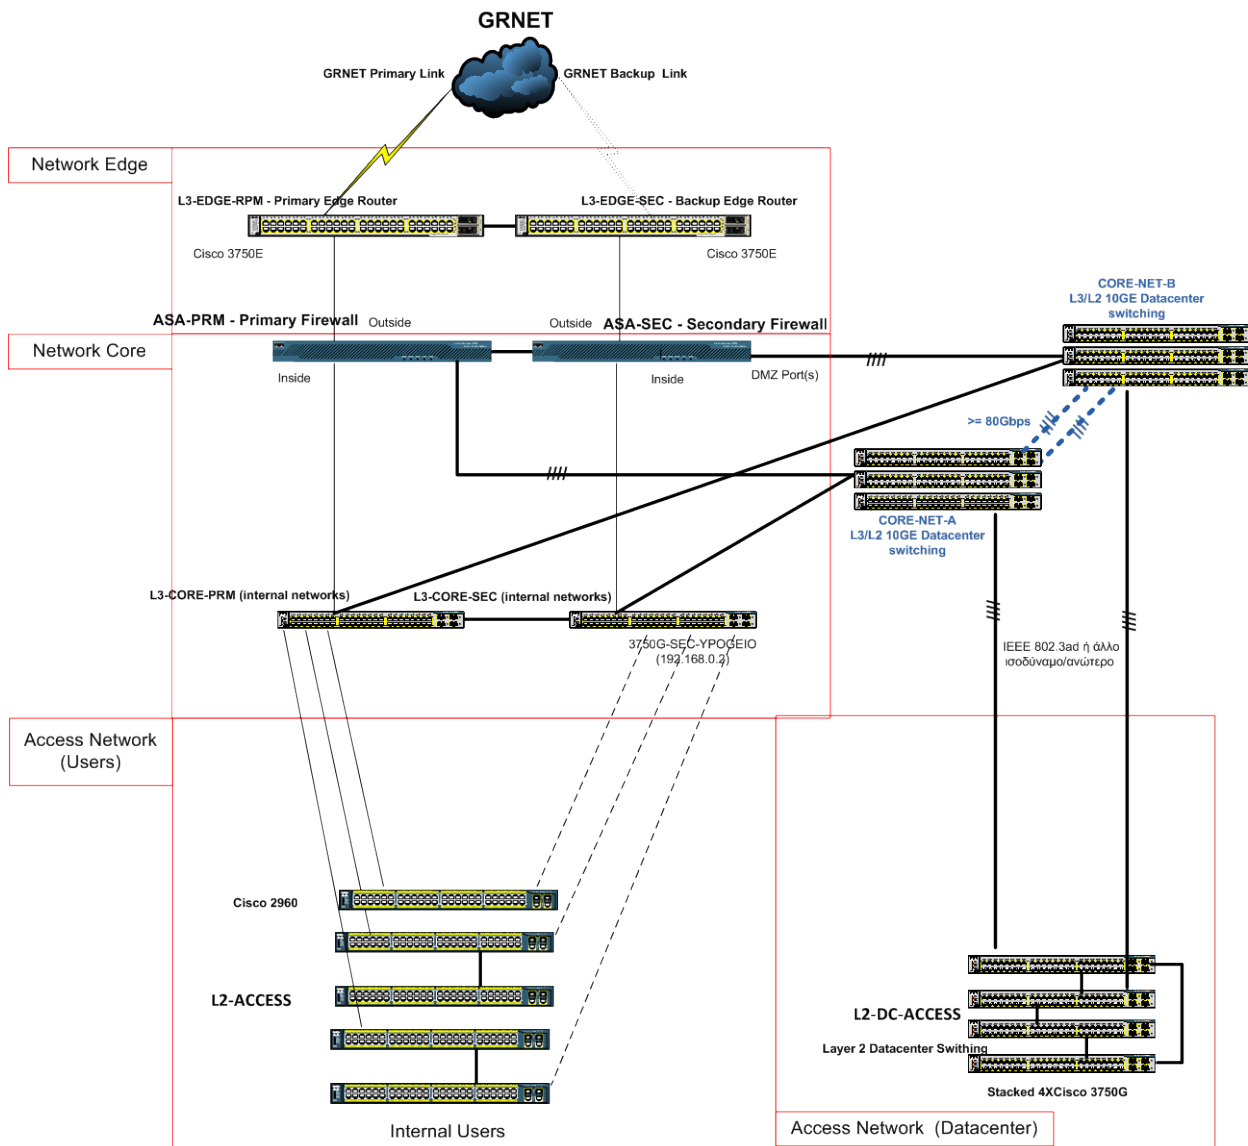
GRNET

GRNET Primary Link

GRNET Backup Link

Network Edge

L3-EDGE-RPM - Primary Edge Router

L3-EDGE-SEC - Backup Edge Router

Cisco 3750E

Cisco 3750E

CORE-NET-B
L3/L2 10GE Datacenter switching

ASA-PRM - Primary Firewall

Outside

Outside

ASA-SEC - Secondary Firewall

Network Core

Inside

Inside

DMZ Port(s)

>= 80Gbps

CORE-NET-A
L3/L2 10GE Datacenter switching

L3-CORE-PRM (internal networks)

L3-CORE-SEC (internal networks)

3750G-SEC-YPOGEIO
(192.168.0.2)

IEEE 802.3ad ή άλλο ισοδύναμο/ανώτερο

Access Network (Users)

Cisco 2960

L2-ACCESS

L2-DC-ACCESS

Layer 2 Datacenter Swithing

Stacked 4XCisco 3750G

Internal Users

Access Network (Datacenter)